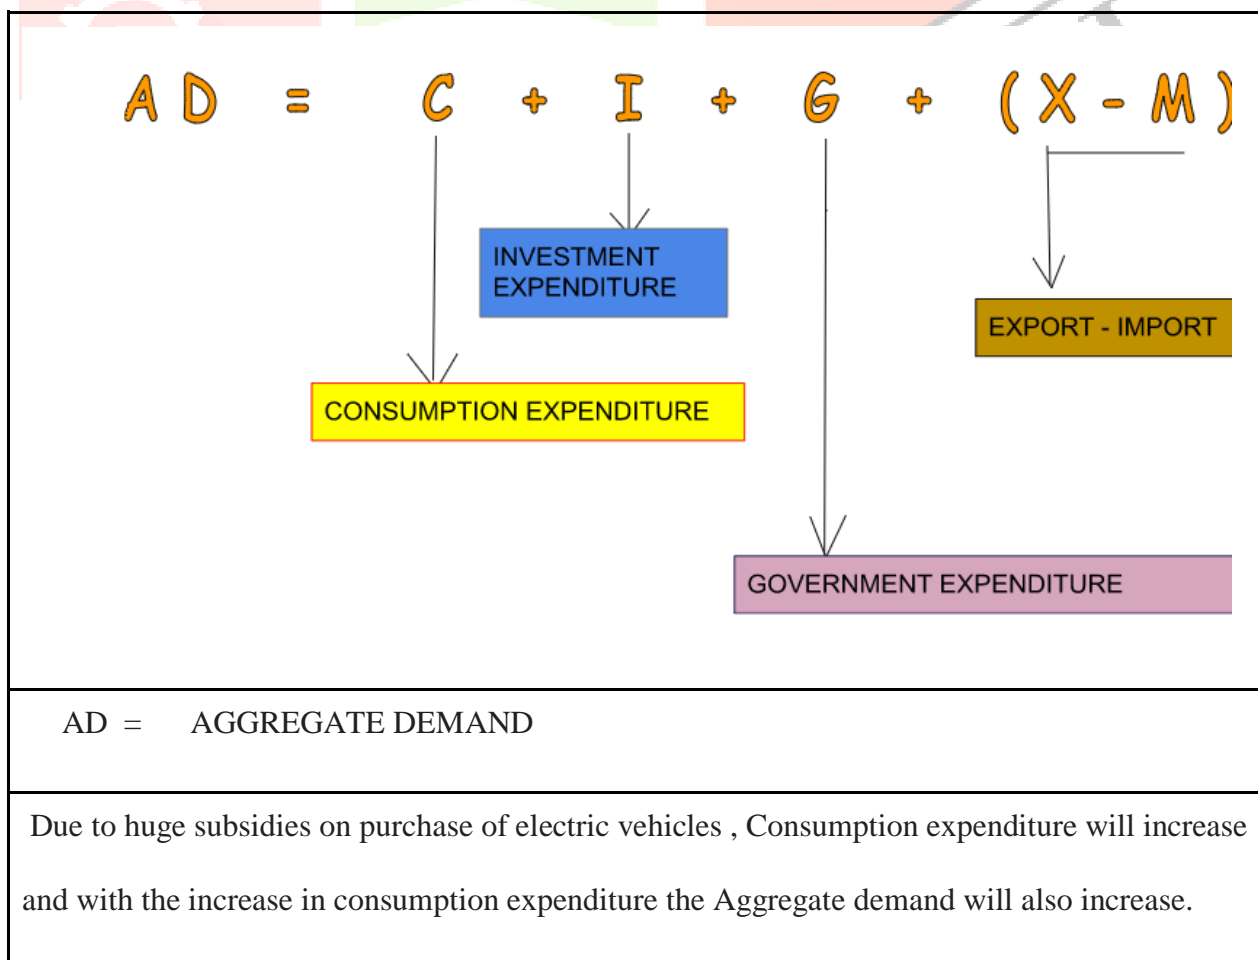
AD = C + I + G + (X - M)

INVESTMENT EXPENDITURE

EXPORT - IMPORT

CONSUMPTION EXPENDITURE

GOVERNMENT EXPENDITURE

AD = AGGREGATE DEMAND

Due to huge subsidies on purchase of electric vehicles , Consumption expenditure will increase and with the increase in consumption expenditure the Aggregate demand will also increase.